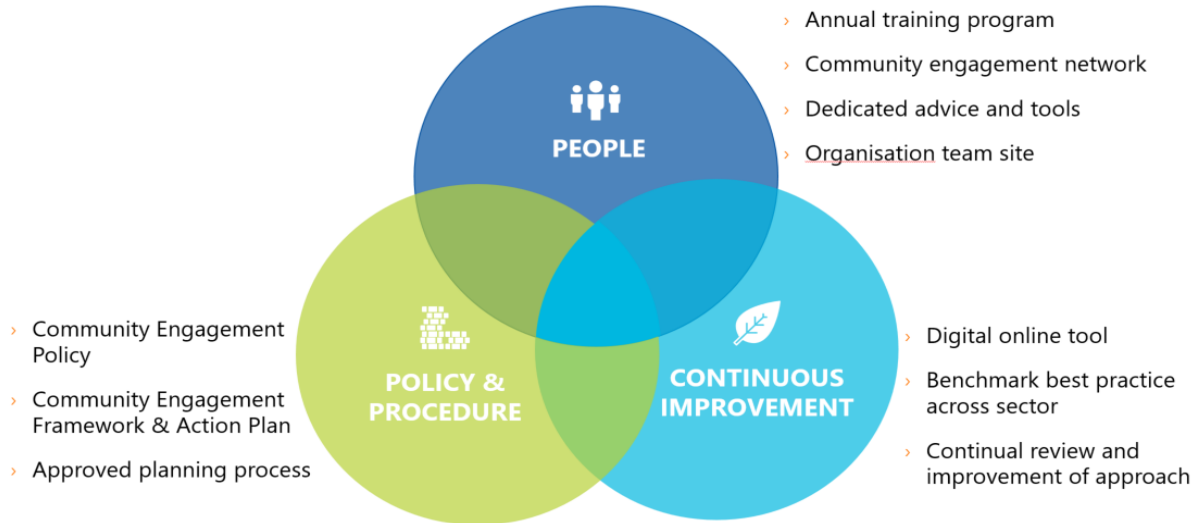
PEOPLE

› Annual training program
› Community engagement network
› Dedicated advice and tools
› Organisation team site

POLICY & PROCEDURE

› Community Engagement Policy
› Community Engagement Framework & Action Plan
› Approved planning process

CONTINUOUS IMPROVEMENT

› Digital online tool
› Benchmark best practice across sector
› Continual review and improvement of approach